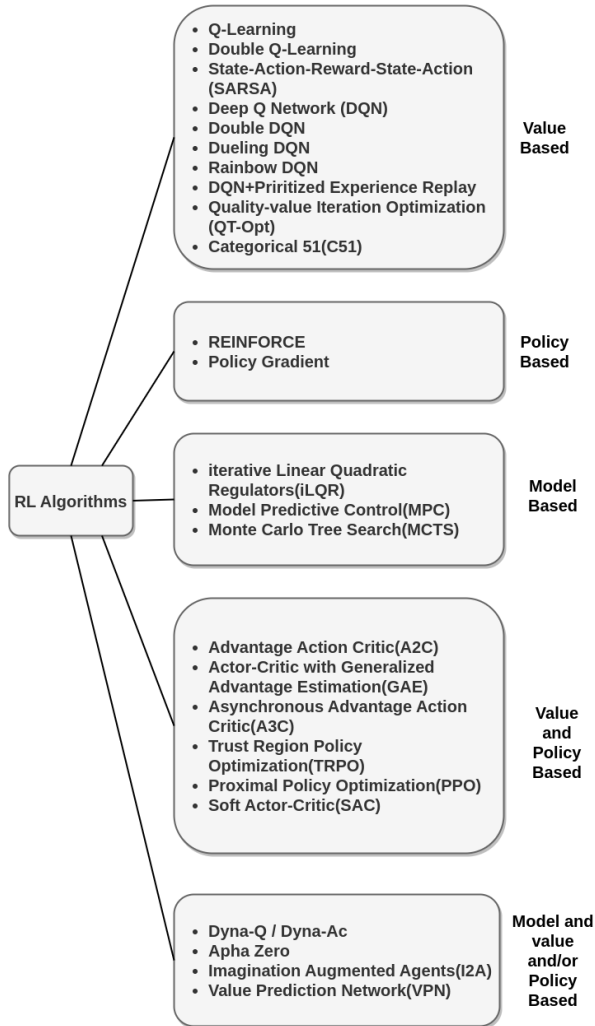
RL Algorithms

- Q-Learning
- Double Q-Learning
- State-Action-Reward-State-Action (SARSA)
- Deep Q Network (DQN)
- Double DQN
- Dueling DQN
- Rainbow DQN
- DQN+Priritized Experience Replay
- Quality-value Iteration Optimization (QT-Opt)
- Categorical 51(C51)

Value Based

- REINFORCE
- Policy Gradient

Policy Based

- iterative Linear Quadratic Regulators(iLQR)
- Model Predictive Control(MPC)
- Monte Carlo Tree Search(MCTS)

Model Based

- Advantage Action Critic(A2C)
- Actor-Critic with Generalized Advantage Estimation(GAE)
- Asynchronous Advantage Action Critic(A3C)
- Trust Region Policy Optimization(TRPO)
- Proximal Policy Optimization(PPO)
- Soft Actor-Critic(SAC)

Value and Policy Based

- Dyna-Q / Dyna-Ac
- Apha Zero
- Imagination Augmented Agents(I2A)
- Value Prediction Network(VPN)

Model and value and/or Policy Based